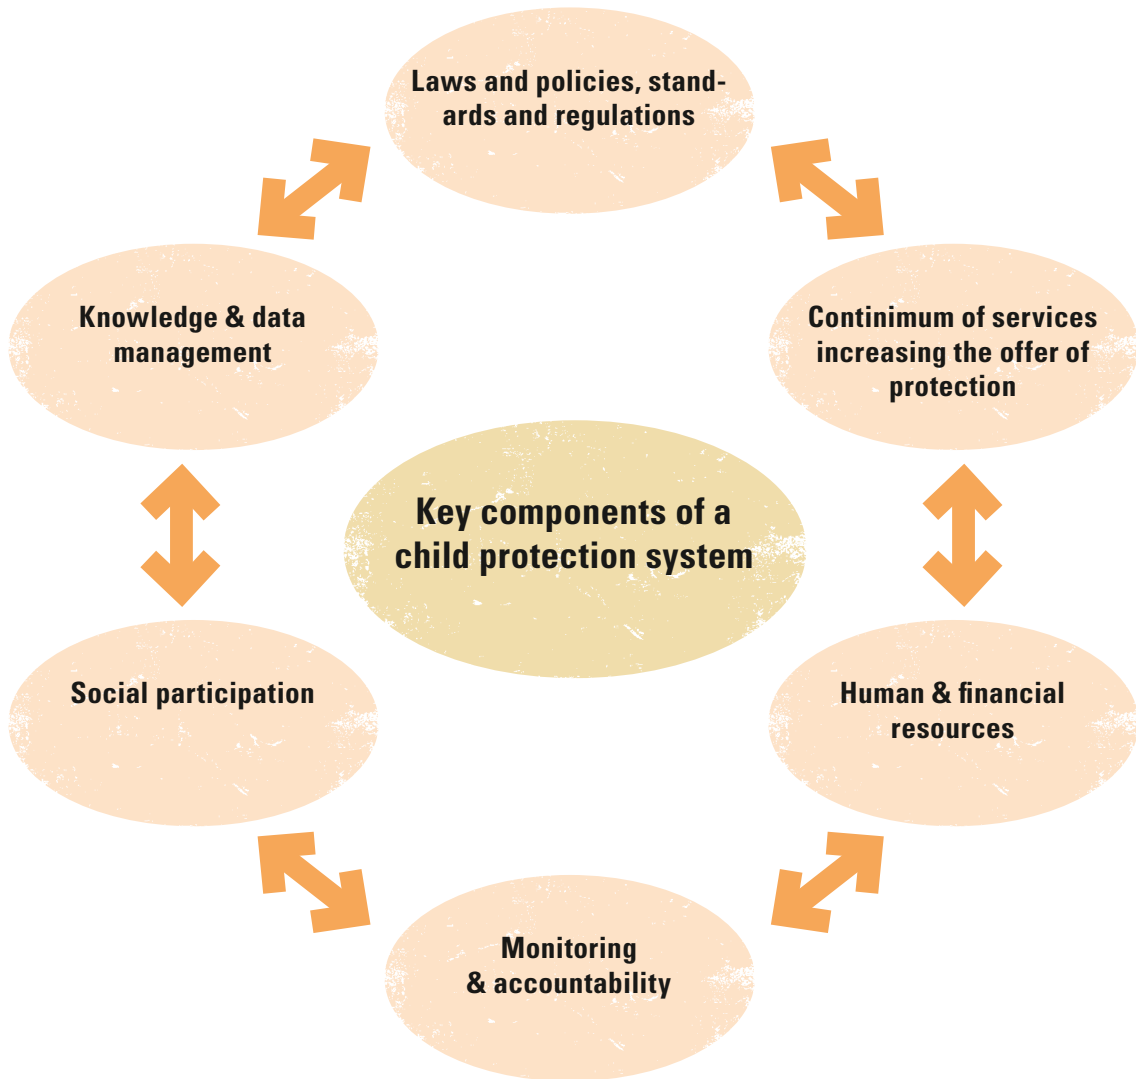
Laws and policies, standards and regulations

Continimum of services increasing the offer of protection

Human & financial resources

Monitoring & accountability

Social participation

Knowledge & data management

Key components of a child protection system